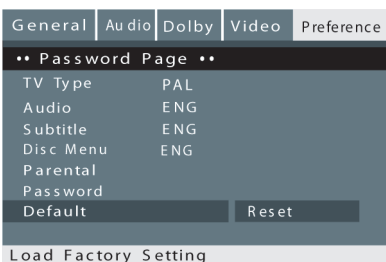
General | Audio | Dolby | Video | Preference

•• Password Page ••

| | |
|---|---|
| TV Type | PAL |
| Audio | ENG |
| Subtitle | ENG |
| Disc Menu | ENG |
| Parental | |
| Password | |
| Default | Reset |

Load Factory Setting